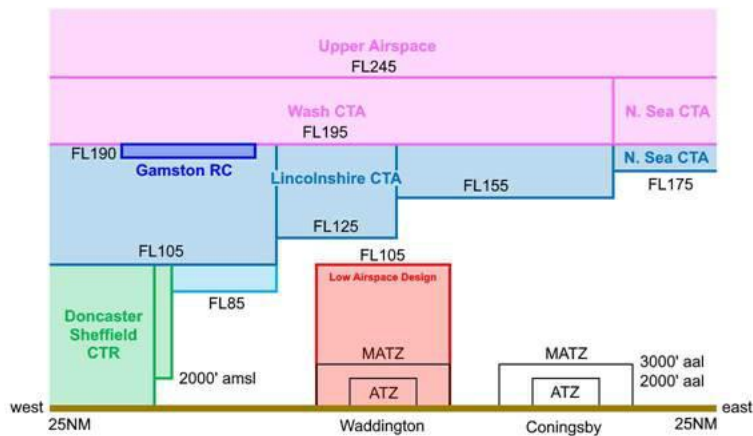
Upper Airspace
FL245
Wash CTA
N. Sea CTA
FL195
FL190
Gamston RC
Lincolnshire CTA
N. Sea CTA
FL155
FL175
FL125
FL105
FL105
Low Airspace Design
FL85
Doncaster Sheffield CTR
MATZ
MATZ
3000' aal
2000' amsl
ATZ
ATZ
2000' aal
west
east
25NM
Waddington
Coningsby
25NM